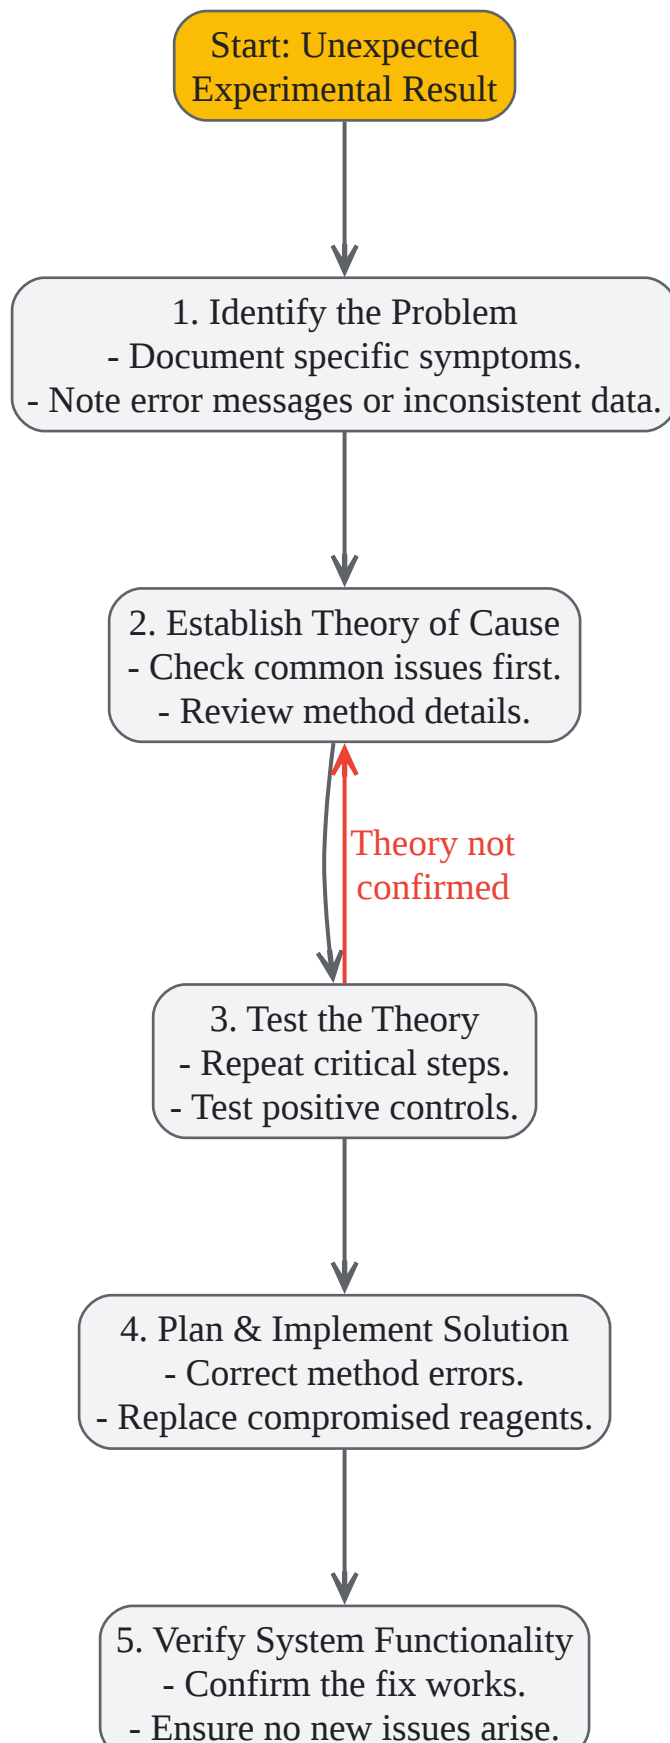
Start: Unexpected Experimental Result

1. Identify the Problem
- Document specific symptoms.
- Note error messages or inconsistent data.

2. Establish Theory of Cause
- Check common issues first.
- Review method details.

Theory not confirmed

3. Test the Theory
- Repeat critical steps.
- Test positive controls.

4. Plan & Implement Solution
- Correct method errors.
- Replace compromised reagents.

5. Verify System Functionality
- Confirm the fix works.
- Ensure no new issues arise.